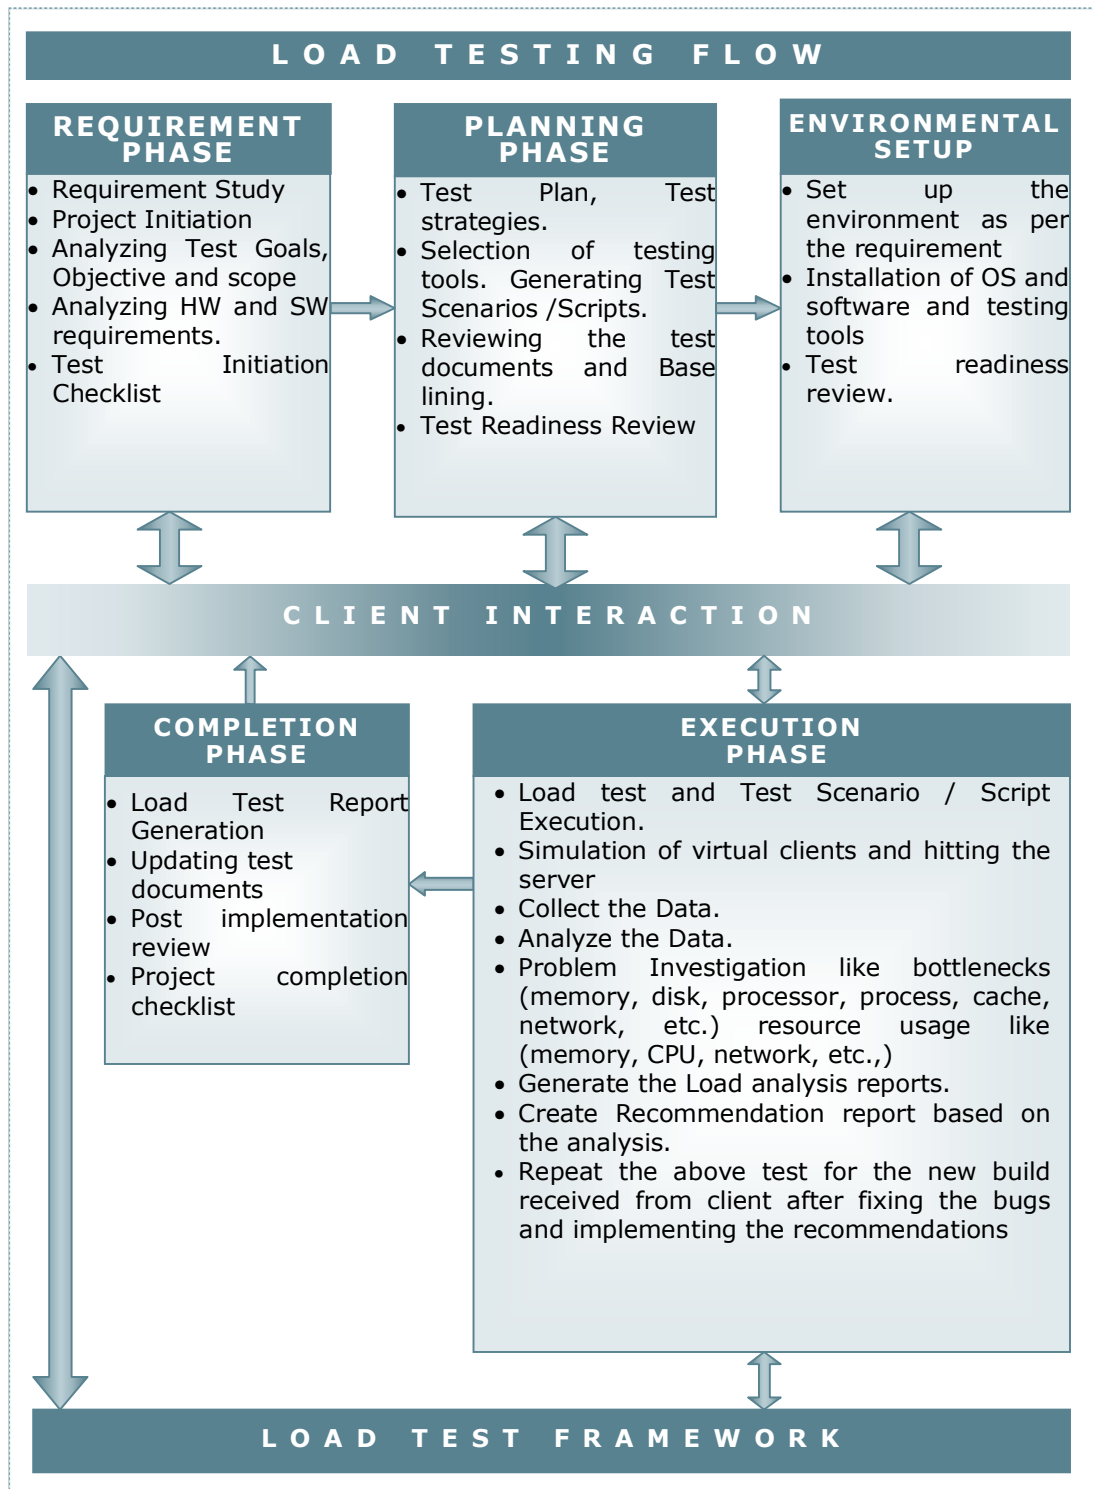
LOAD TESTING FLOW

REQUIREMENT PHASE

- Requirement Study
- Project Initiation
- Analyzing Test Goals, Objective and scope
- Analyzing HW and SW requirements.
- Test Initiation Checklist

PLANNING PHASE

- Test Plan, Test strategies.
- Selection of testing tools. Generating Test Scenarios /Scripts.
- Reviewing the test documents and Base lining.
- Test Readiness Review

ENVIRONMENTAL SETUP

- Set up the environment as per the requirement
- Installation of OS and software and testing tools
- Test readiness review.

CLIENT INTERACTION

COMPLETION PHASE

- Load Test Report Generation
- Updating test documents
- Post implementation review
- Project completion checklist

EXECUTION PHASE

- Load test and Test Scenario / Script Execution.
- Simulation of virtual clients and hitting the server
- Collect the Data.
- Analyze the Data.
- Problem Investigation like bottlenecks (memory, disk, processor, process, cache, network, etc.) resource usage like (memory, CPU, network, etc.,)
- Generate the Load analysis reports.
- Create Recommendation report based on the analysis.
- Repeat the above test for the new build received from client after fixing the bugs and implementing the recommendations

LOAD TEST FRAMEWORK